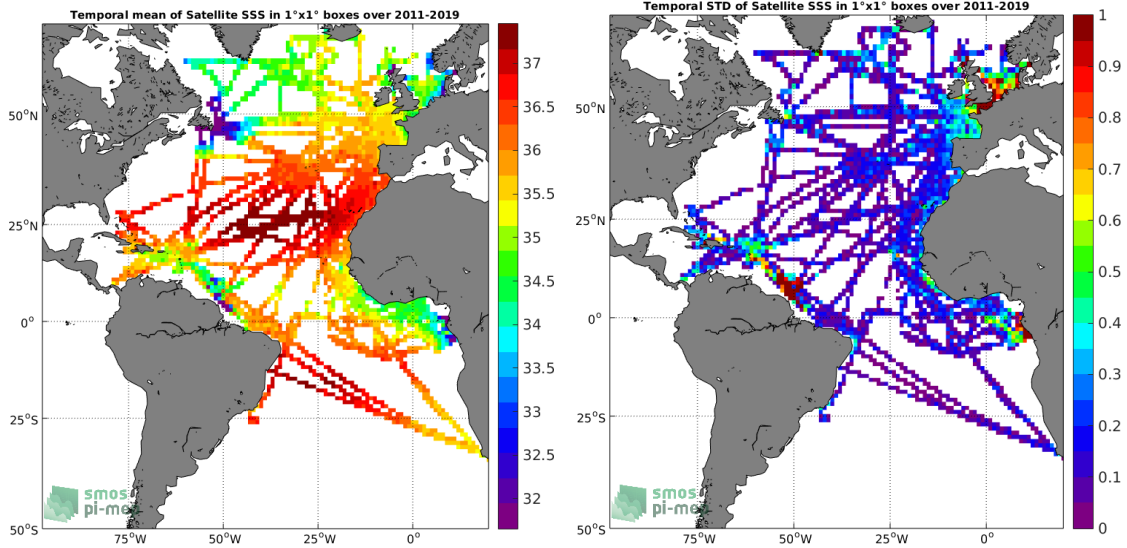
Temporal mean of Satellite SSS in 1°x1° boxes over 2011-2019

37
36.5
36
35.5
35
34.5
34
33.5
33
32.5
32

50°N
25°N
0°
25°S
50°S
75°W
50°W
25°W
0°

smos pi-mep

Temporal STD of Satellite SSS in 1°x1° boxes over 2011-2019

1
0.9
0.8
0.7
0.6
0.5
0.4
0.3
0.2
0.1
0

50°N
25°N
0°
25°S
50°S
75°W
50°W
25°W
0°

smos pi-mep